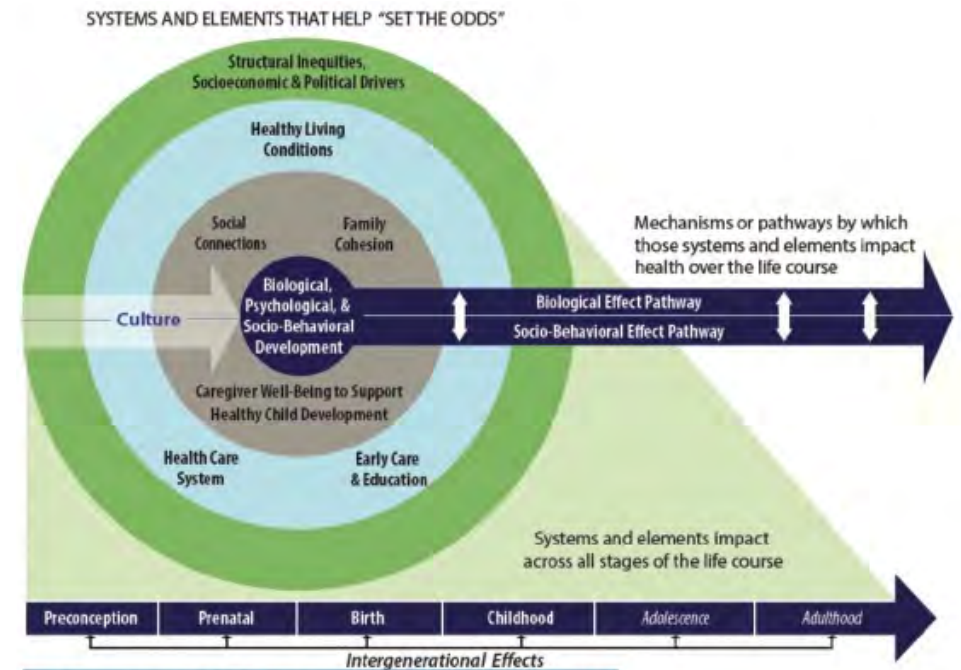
SYSTEMS AND ELEMENTS THAT HELP "SET THE ODDS"

Structural Inequities, Socioeconomic & Political Drivers

Healthy Living Conditions

Social Connections

Family Cohesion

Culture

Biological, Psychological, & Socio-Behavioral Development

Caregiver Well-Being to Support Healthy Child Development

Health Care System

Early Care & Education

Mechanisms or pathways by which those systems and elements impact health over the life course

Biological Effect Pathway

Socio-Behavioral Effect Pathway

Systems and elements impact across all stages of the life course

| Preconception | Prenatal | Birth | Childhood | Adolescence | Adulthood |
|---|---|---|---|---|---|

Intergenerational Effects